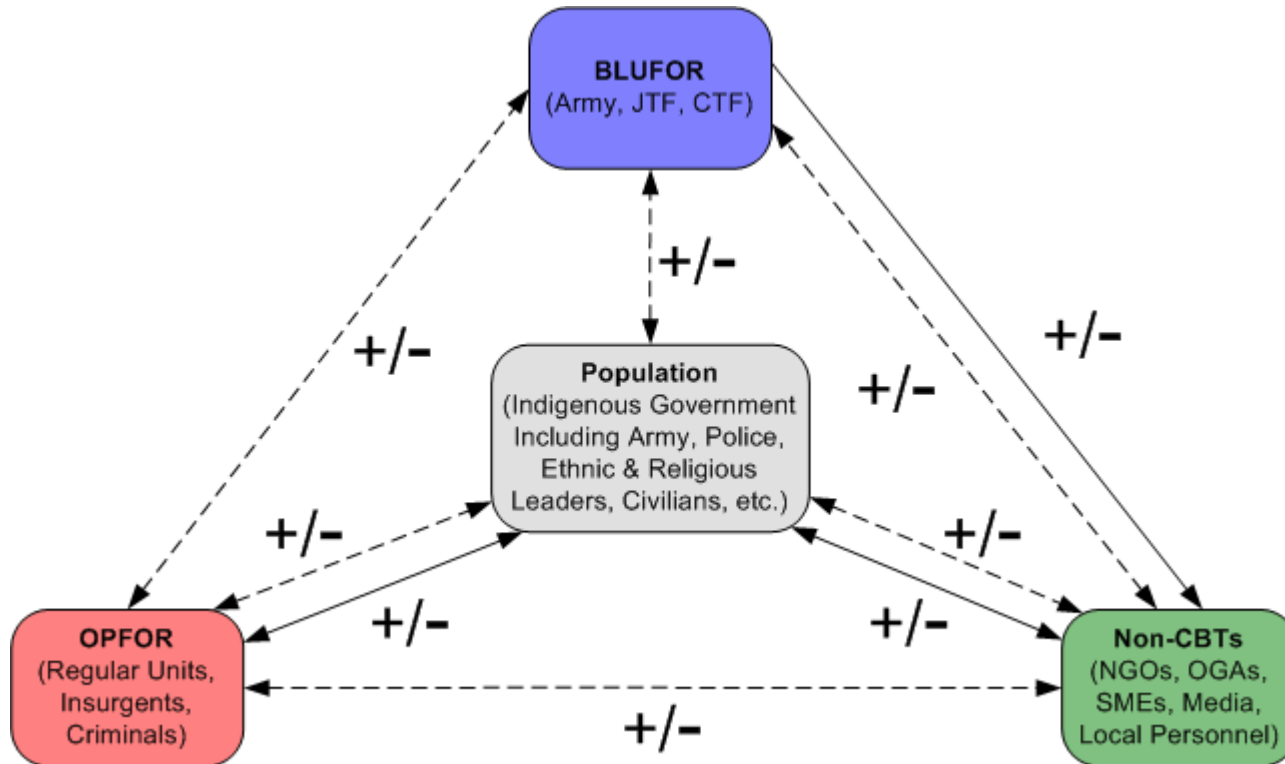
BLUFOR
(Army, JTF, CTF)

+/-

+/-

+/-

+/-

Population
(Indigenous Government Including Army, Police, Ethnic & Religious Leaders, Civilians, etc.)

+/-

+/-

+/-

+/-

OPFOR
(Regular Units, Insurgents, Criminals)

Non-CBTs
(NGOs, OGAs, SMEs, Media, Local Personnel)

+/-